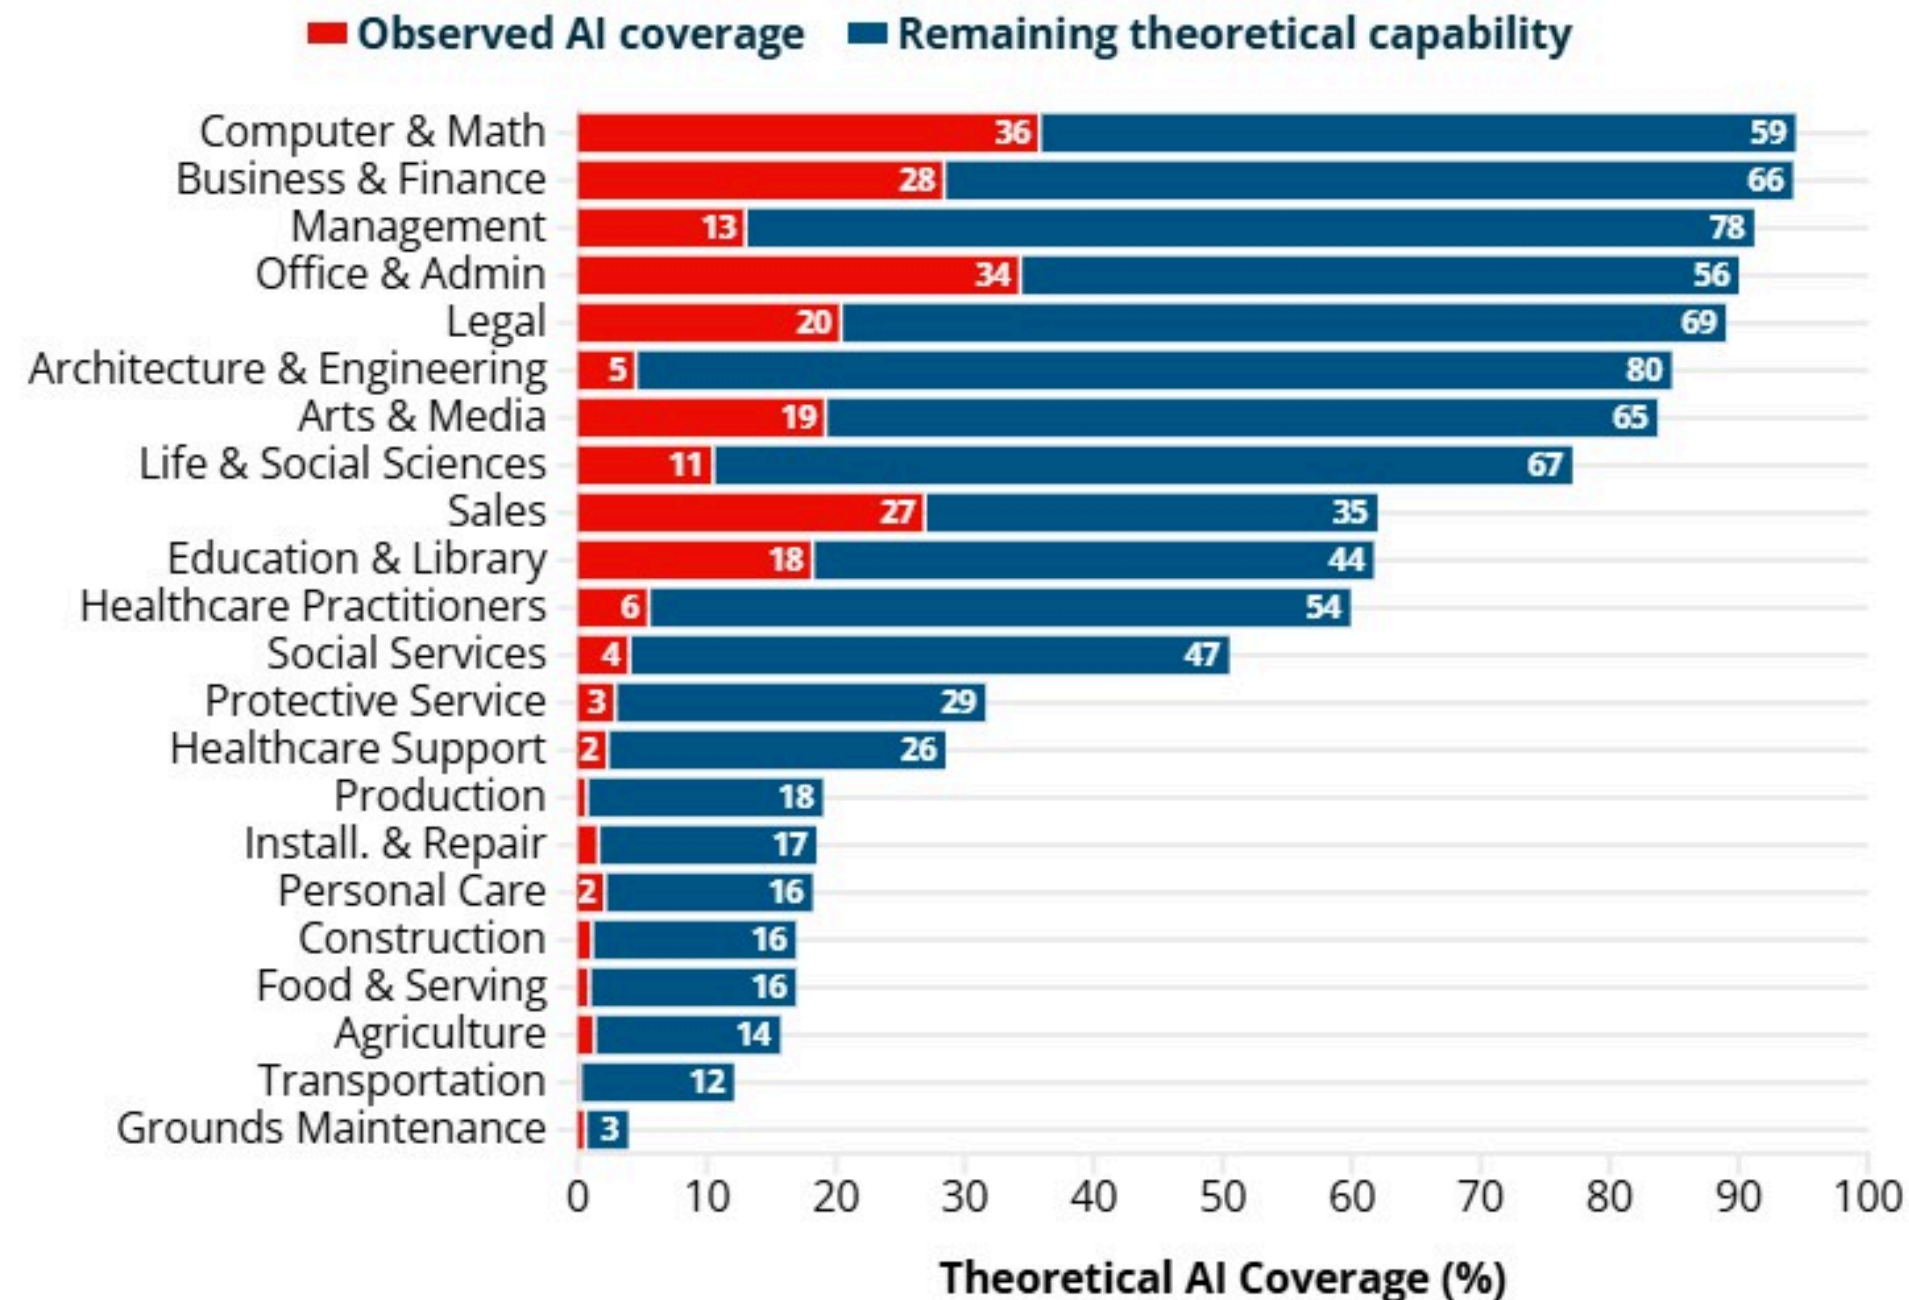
Observed AI coverage Remaining theoretical capability

| Category | Observed AI coverage | Remaining theoretical capability |
|---|---|---|
| Computer & Math | 36 | 59 |
| Business & Finance | 28 | 66 |
| Management | 13 | 78 |
| Office & Admin | 34 | 56 |
| Legal | 20 | 69 |
| Architecture & Engineering | 5 | 80 |
| Arts & Media | 19 | 65 |
| Life & Social Sciences | 11 | 67 |
| Sales | 27 | 35 |
| Education & Library | 18 | 44 |
| Healthcare Practitioners | 6 | 54 |
| Social Services | 4 | 47 |
| Protective Service | 3 | 29 |
| Healthcare Support | 2 | 26 |
| Production | | 18 |
| Install. & Repair | | 17 |
| Personal Care | 2 | 16 |
| Construction | | 16 |
| Food & Serving | | 16 |
| Agriculture | | 14 |
| Transportation | | 12 |
| Grounds Maintenance | | 3 |

0 10 20 30 40 50 60 70 80 90 100

Theoretical AI Coverage (%)